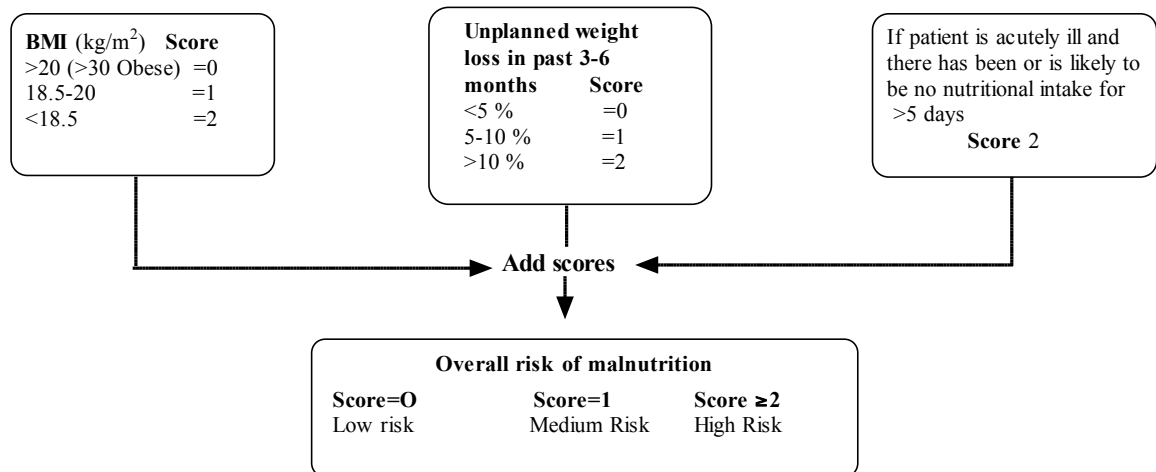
**BMI** (kg/m$^2$) **Score**
>20 (>30 Obese) =0
18.5-20 =1
<18.5 =2

**Unplanned weight loss in past 3-6 months** **Score**
<5 % =0
5-10 % =1
>10 % =2

If patient is acutely ill and there has been or is likely to be no nutritional intake for >5 days
**Score** 2

**Add scores**

**Overall risk of malnutrition**

| **Score=O** | **Score=1** | **Score ≥2** |
|---|---|---|
| Low risk | Medium Risk | High Risk |